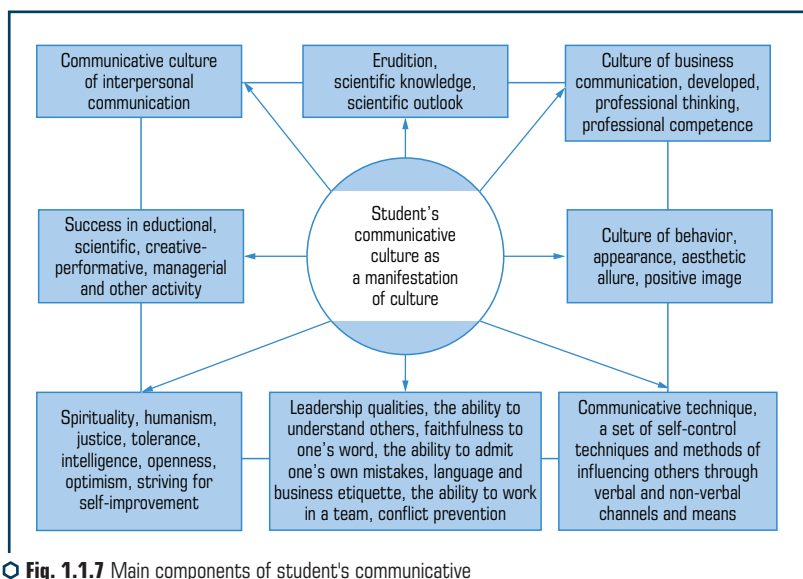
Communicative culture of interpersonal communication

Erudition, scientific knowledge, scientific outlook

Culture of business communication, developed, professional thinking, professional competence

Success in eductional, scientific, creative-performative, managerial and other activity

Student's communicative culture as a manifestation of culture

Culture of behavior, appearance, aesthetic allure, positive image

Spirituality, humanism, justice, tolerance, intelligence, openness, optimism, striving for self-improvement

Leadership qualities, the ability to understand others, faithfulness to one's word, the ability to admit one's own mistakes, language and business etiquette, the ability to work in a team, conflict prevention

Communicative technique, a set of self-control techniques and methods of influencing others through verbal and non-verbal channels and means

Fig. 1.1.7 Main components of student's communicative